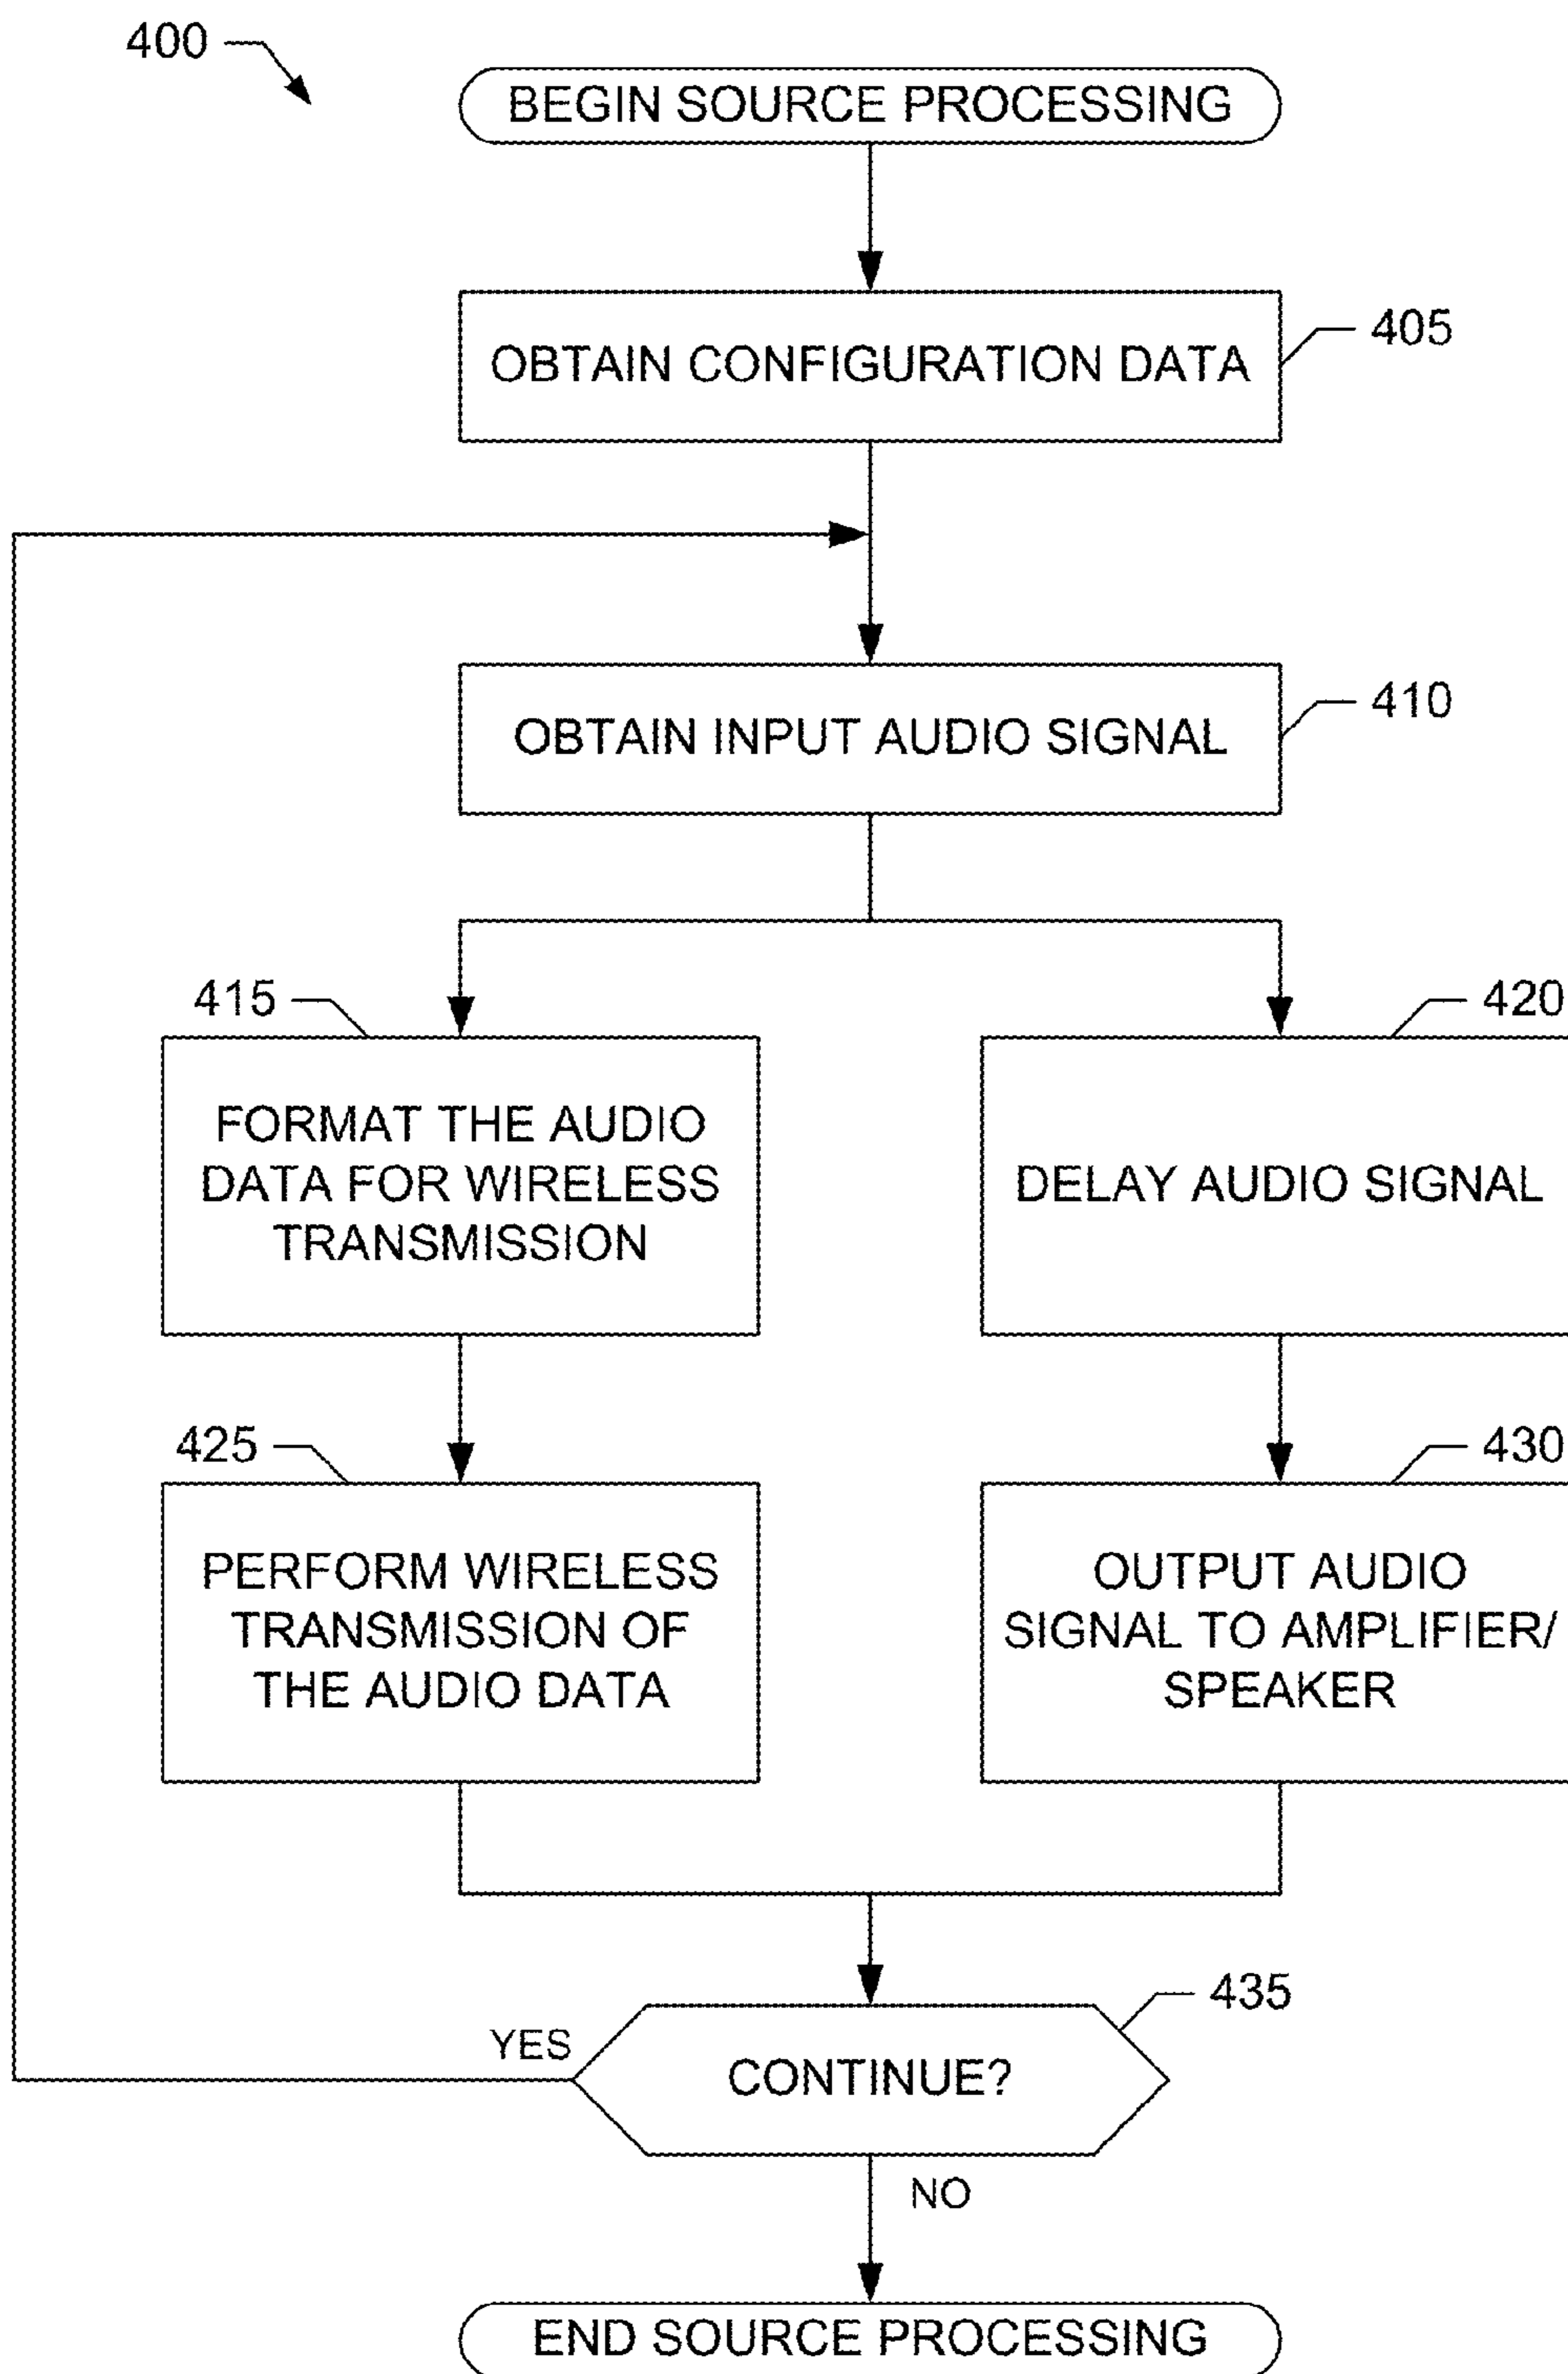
400

BEGIN SOURCE PROCESSING

OBTAIN CONFIGURATION DATA

405

OBTAIN INPUT AUDIO SIGNAL

410

415

FORMAT THE AUDIO DATA FOR WIRELESS TRANSMISSION

420

DELAY AUDIO SIGNAL

425

PERFORM WIRELESS TRANSMISSION OF THE AUDIO DATA

430

OUTPUT AUDIO SIGNAL TO AMPLIFIER/ SPEAKER

435

YES

CONTINUE?

NO

END SOURCE PROCESSING